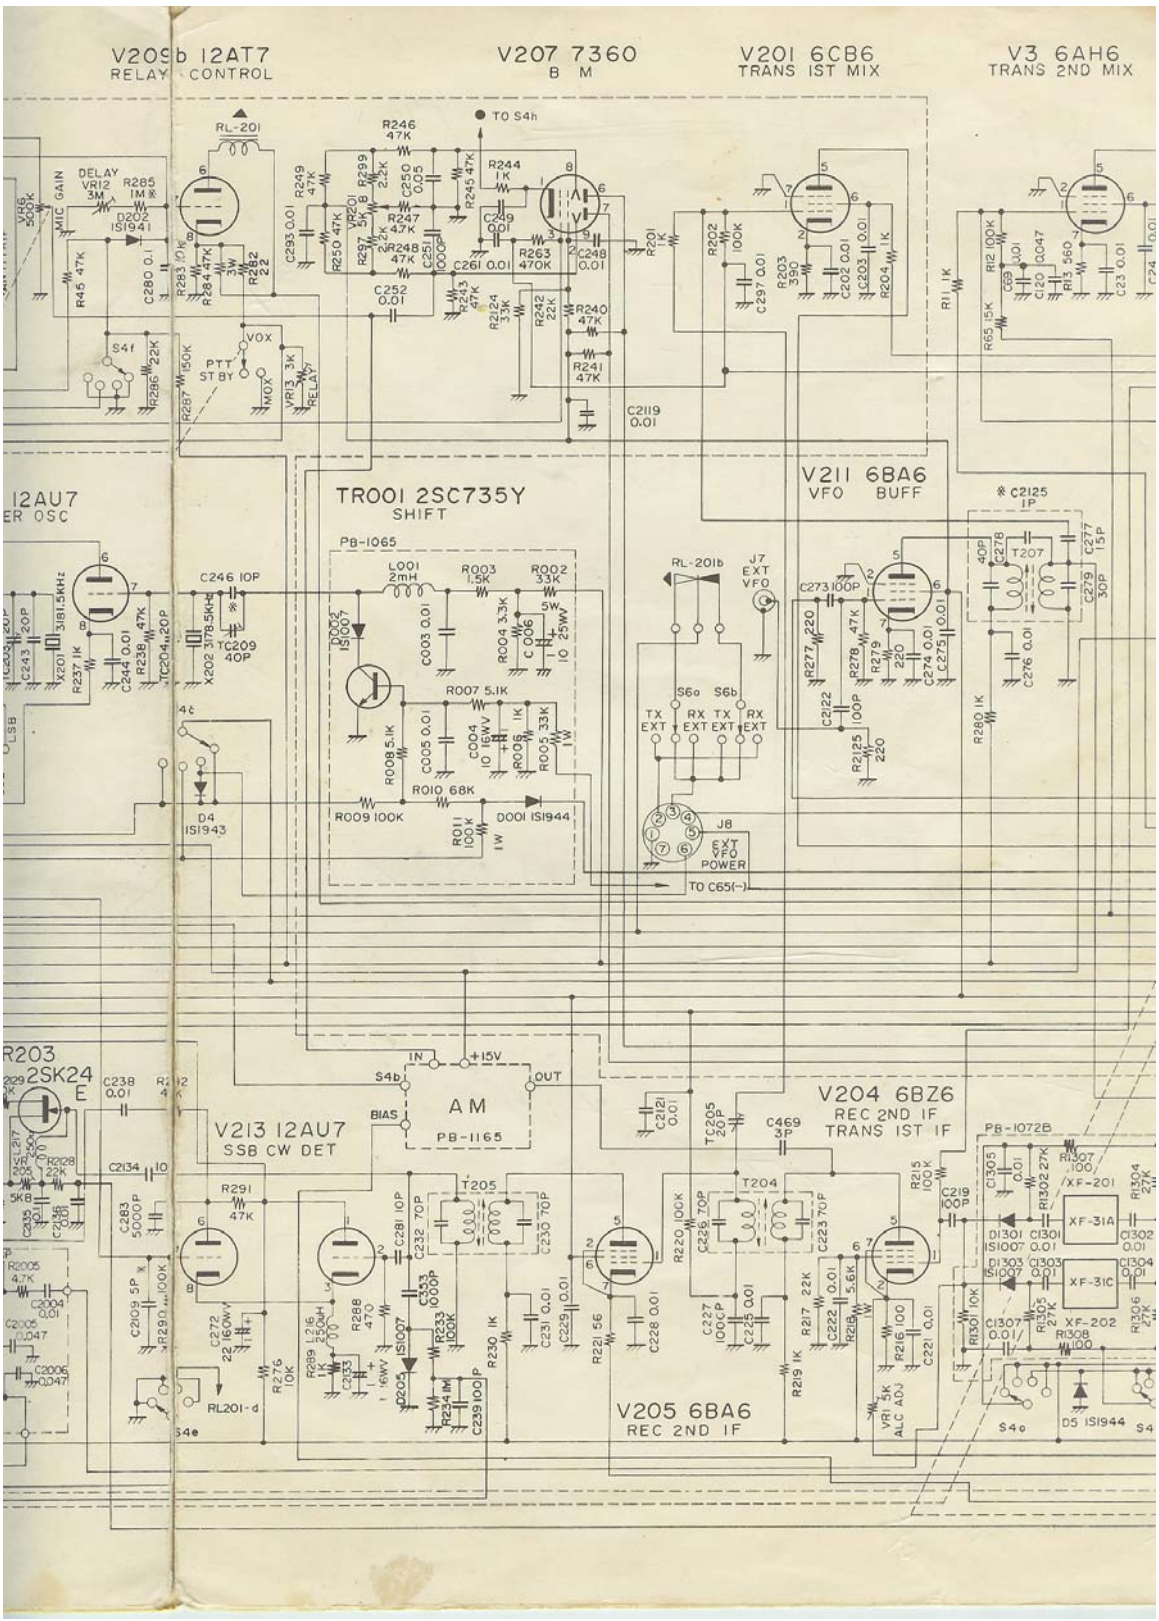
V209b 12AT7
RELAY CONTROL

V207 7360
B M

V201 6CB6
TRANS 1ST MIX

V3 6AH6
TRANS 2ND MIX

RL-201
TO S4h
R246 47K
R244 1K
DELAY VR12 3M
R285 1M
VR6 500K
MIC GAIN
D202 1S1941
R45 47K
C280 0.1
R283 10K
R284 47K
R282 22
3W
R249 47K
R299 2.2K
C250 0.05
R245 47K
C249 0.01
R247 4.7K
R248 47K
C251 1000P
C293 0.01
R250 47K
R297
VR201 5K B
C261 0.01
R263 470K
C248 0.01
R201 1K
R202 100K
C297 0.01
R203 390
C202 0.01
C203 0.01
R204 1K
R11 1K
R12 100K
C69 0.01
C120 0.047
R13 560
C23 0.01
C24
R65 15K
C252 0.01
R243 47K
R2124 33K
R242 22K
R240 47K
R241 47K
S4f
22K
R286
R287 150K
PTT
ST BY
VOX
MOX
VR13 3K RELAY
C2119 0.01

12AU7
ER OSC

TR001 2SC735Y
SHIFT

V211 6BA6
VFO BUFF

C2125 1P
PB-1065
L001 2mH
R003 1.5K
R002 33K
5W
C246 10P
D002 1S1007
C003 0.01
R004 3.3K
C006 10 25WV
3181.5KHz
X201
20P
C243 20P
R237 1K
C244 0.01
R238 47K
TC204 20P
X202 3178.5KHz
TC209 40P
RL-201b
J7 EXT VFO
C273 100P
R277 220
R278 47K
R279 220
C274 0.01
C275 0.01
40P
C278
T207
C277 15P
C279 30P
C276 0.01
R007 5.1K
C004 10 16WV
R006 1K
R005 33K
1W
R008 5.1K
C005 0.01
S6a
S6b
TX EXT
RX EXT
TX EXT
RX EXT
C2122 100P
R2125 220
R280 1K
LSB
S4c
D4 1S1943
R010 68K
R009 100K
D001 1S1944
R011 100K
1W
J8
EXT VFO POWER
TO C65(-)

R203
2SK24
E
C238 0.01
R292 47K
IN
+15V
S4b
OUT
BIAS
AM
PB-1165
V204 6BZ6
REC 2ND IF
TRANS 1ST IF
C2121 0.01
TC205 20P
C469 3P
PB-1072B
V213 12AU7
SSB CW DET
R2128 22K
C2134 10
5K8
R215 100K
C219 100P
C1305 0.01
R1302 27K
R1307 100
XF-201
R1304 27K
XF-31A
C1302 0.01
D1301 1S1007
C1301 0.01
D1303 1S1007
C1303 0.01
XF-31C
C1304 0.01
C283 5000P
R291 47K
T205
C281 10P
C232 70P
C230 70P
R220 100K
C226 70P
T204
C223 70P
R1301 10K
C1307 0.01
R1305 27K
XF-202
R1306 27K
R1308 100
R2005 4.7K
C2004 0.01
C2005 0.047
C2006 0.047
C2109 5P
R290 100K
C272 22 160WV
R276 10K
R288 470
C353 1000P
R233 100K
R289 1.2K
L216 250μH
C2133
1S1007
16WV
D205
R234 1M
C239 100P
R230 1K
C231 0.01
C229 0.01
R221 56
C228 0.01
C227 100P
C225 0.01
R217 22K
C222 0.01
R218 5.6K
R216 100
C221 0.01
R219 1K
VR1 5K ALC ADJ
RL201-d
S4e
V205 6BA6
REC 2ND IF
S4a
D5 1S1944
S4